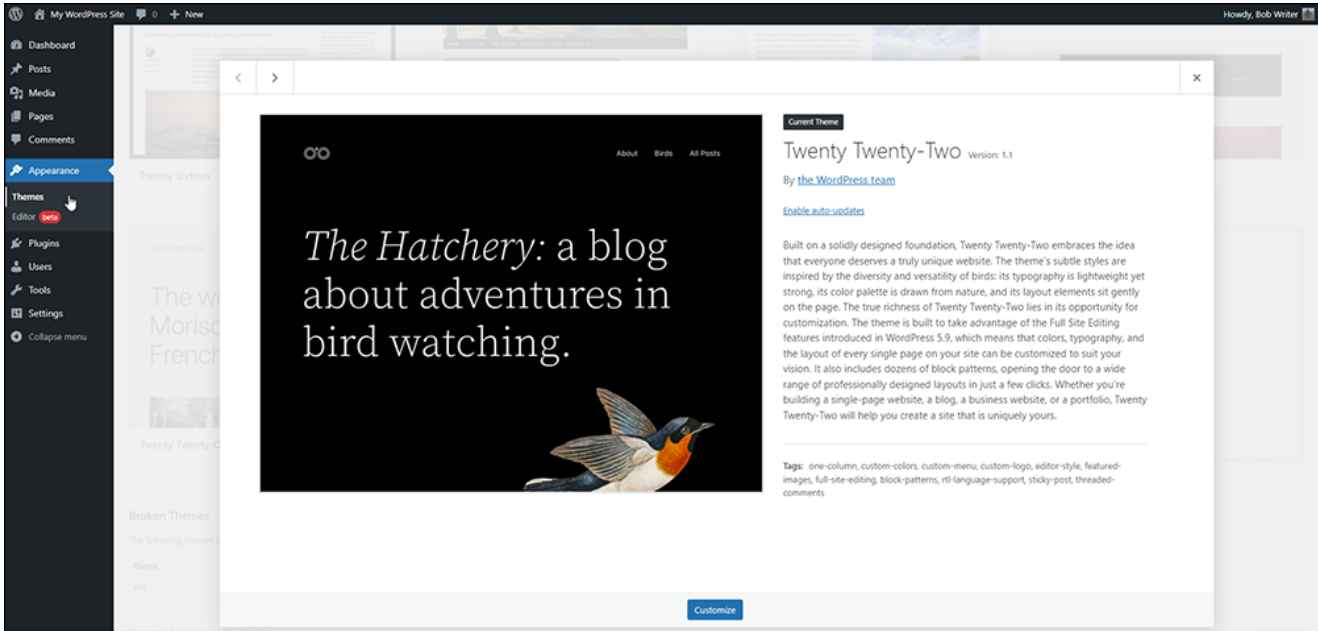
My WordPress Site 0 + New
Howdy, Bob Writer

Dashboard
Posts
Media
Pages
Comments
Appearance
Themes
Editor beta
Plugins
Users
Tools
Settings
Collapse menu

Twenty Sixteen
The w
Morisc
French
Twenty Twenty-
Broken Themes
The following themes
Name

About Birds All Posts

*The Hatchery:* a blog about adventures in bird watching.

Current Theme
Twenty Twenty-Two Version: 1.1
By the WordPress team
Enable auto-updates

Built on a solidly designed foundation, Twenty Twenty-Two embraces the idea that everyone deserves a truly unique website. The theme's subtle styles are inspired by the diversity and versatility of birds: its typography is lightweight yet strong, its color palette is drawn from nature, and its layout elements sit gently on the page. The true richness of Twenty Twenty-Two lies in its opportunity for customization. The theme is built to take advantage of the Full Site Editing features introduced in WordPress 5.9, which means that colors, typography, and the layout of every single page on your site can be customized to suit your vision. It also includes dozens of block patterns, opening the door to a wide range of professionally designed layouts in just a few clicks. Whether you're building a single-page website, a blog, a business website, or a portfolio, Twenty Twenty-Two will help you create a site that is uniquely yours.

Tags: one-column, custom-colors, custom-menu, custom-logo, editor-style, featured-images, full-site-editing, block-patterns, rtl-language-support, sticky-post, threaded-comments

Customize